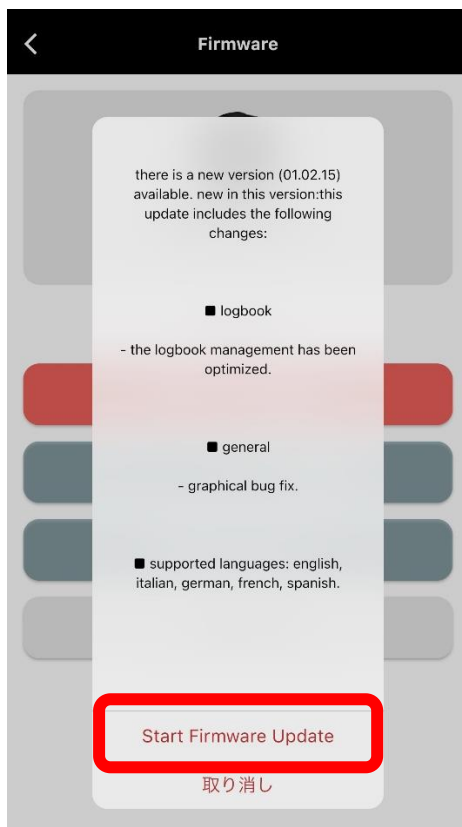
Firmware

there is a new version (01.02.15) available. new in this version:this update includes the following changes:

■ logbook

- the logbook management has been optimized.

■ general

- graphical bug fix.

■ supported languages: english, italian, german, french, spanish.

Start Firmware Update

取り消し